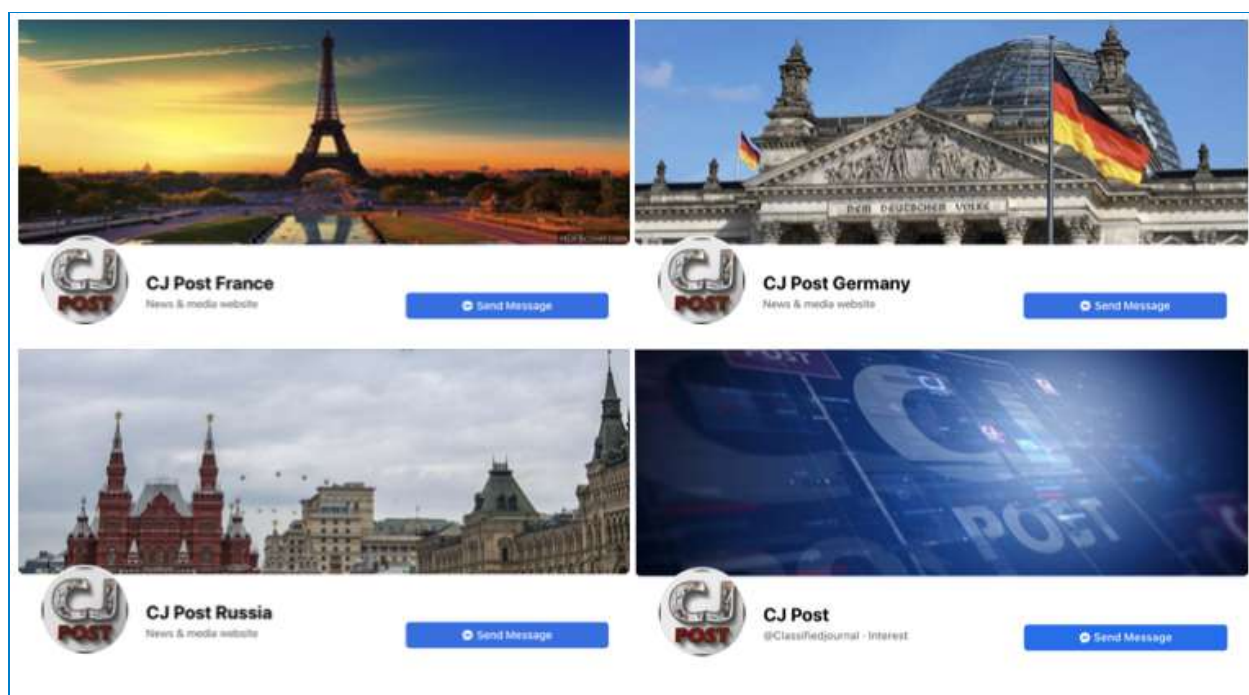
CJ POST

CJ Post France
News & media website
Send Message

DEM DEUTSCHEN VOLKE

CJ POST

CJ Post Germany
News & media website
Send Message

CJ POST

CJ Post Russia
News & media website
Send Message

CJ POST

CJ POST

CJ Post
@Classifiedjournal · Interest
Send Message